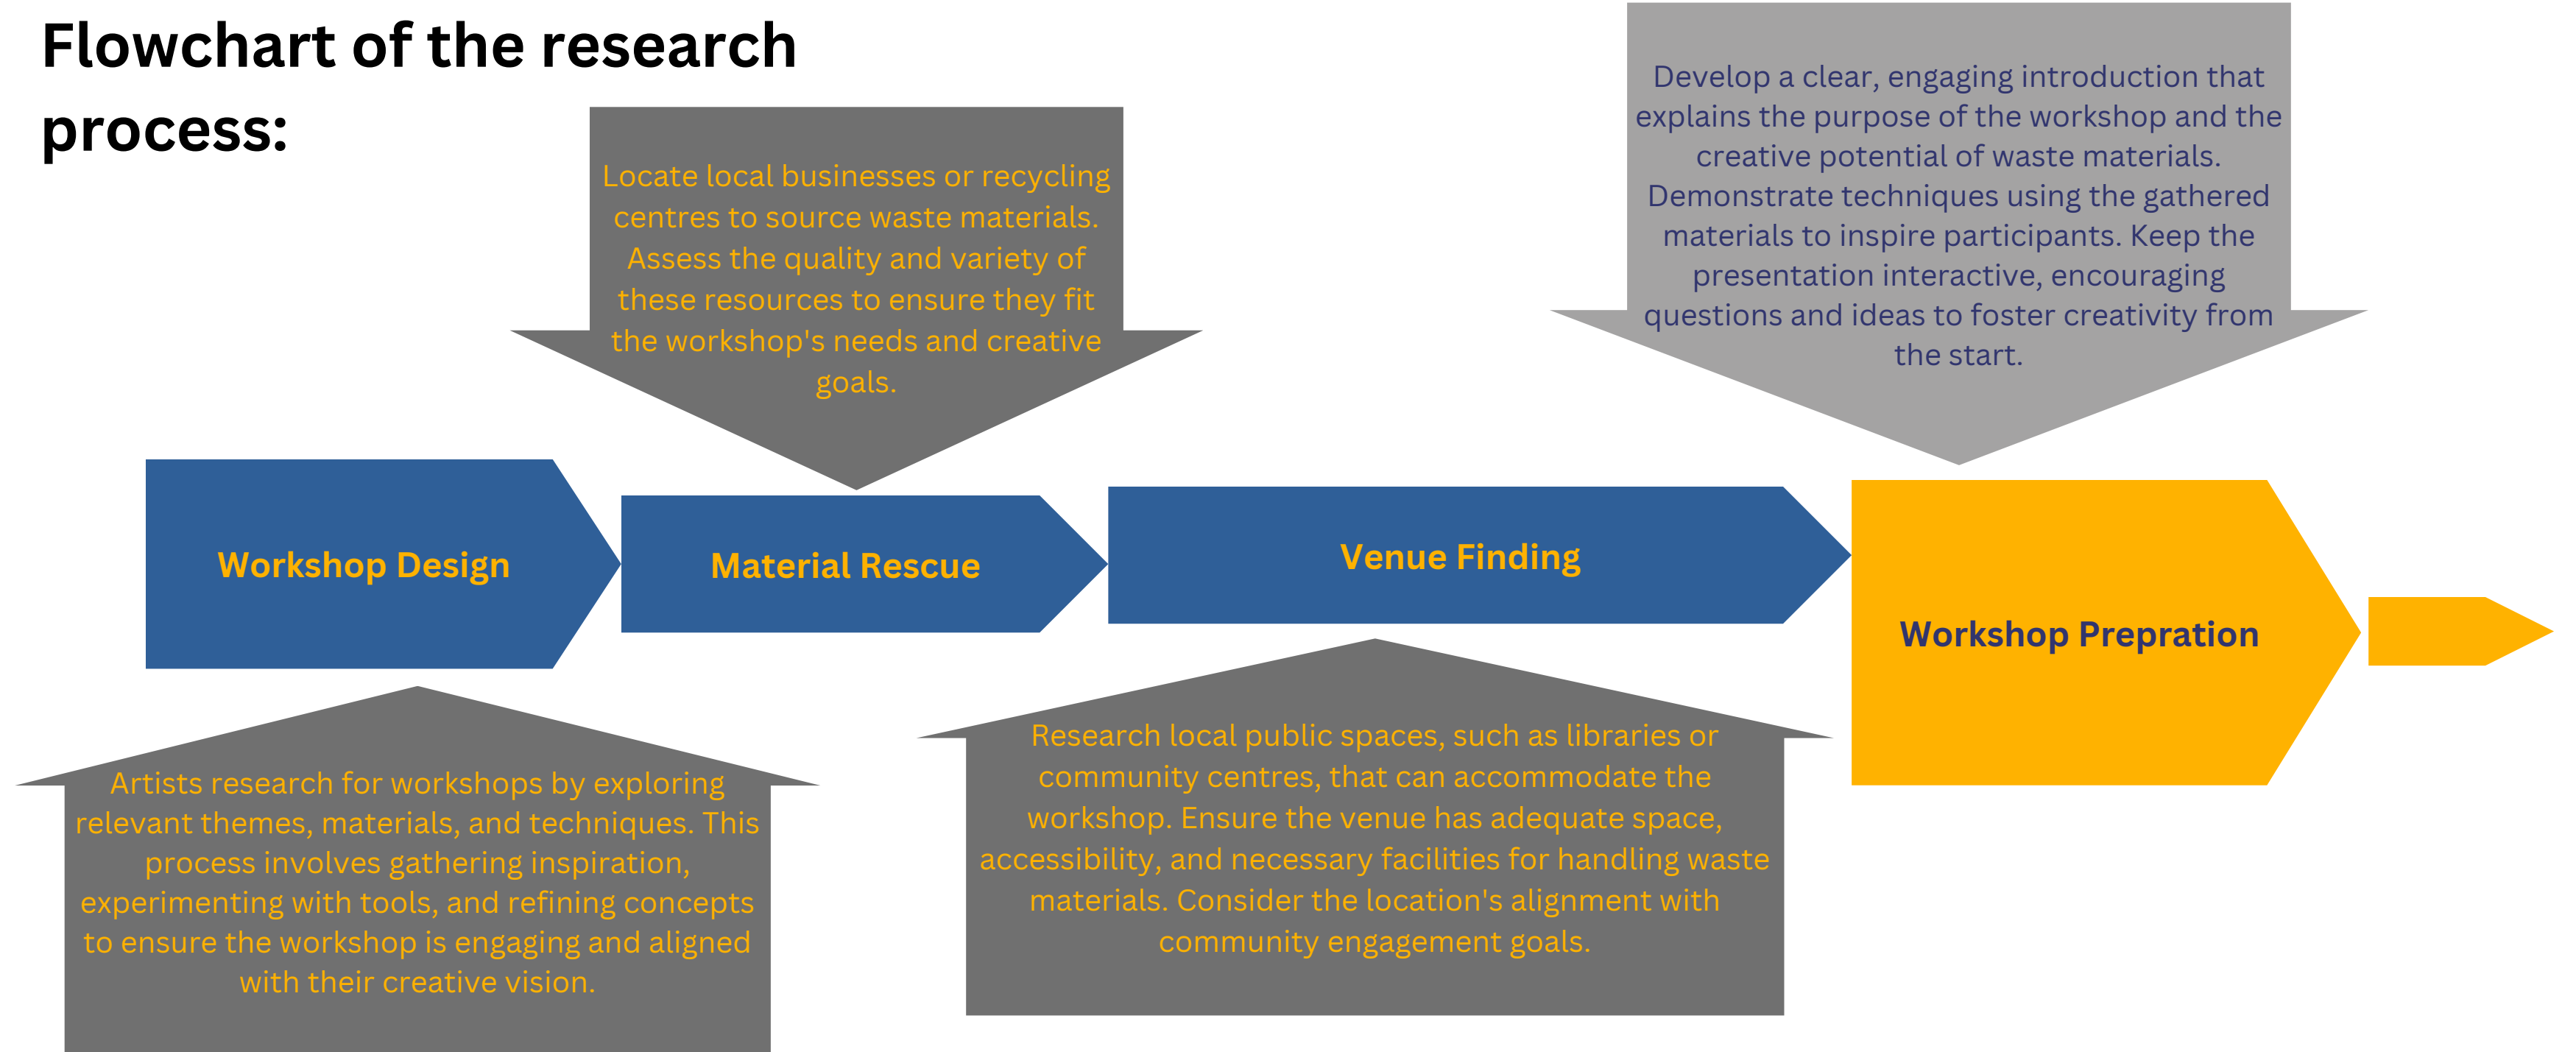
Flowchart of the research process:

Locate local businesses or recycling centres to source waste materials. Assess the quality and variety of these resources to ensure they fit the workshop's needs and creative goals.

Develop a clear, engaging introduction that explains the purpose of the workshop and the creative potential of waste materials. Demonstrate techniques using the gathered materials to inspire participants. Keep the presentation interactive, encouraging questions and ideas to foster creativity from the start.

Workshop Design

Material Rescue

Venue Finding

Workshop Prepration

Artists research for workshops by exploring relevant themes, materials, and techniques. This process involves gathering inspiration, experimenting with tools, and refining concepts to ensure the workshop is engaging and aligned with their creative vision.

Research local public spaces, such as libraries or community centres, that can accommodate the workshop. Ensure the venue has adequate space, accessibility, and necessary facilities for handling waste materials. Consider the location's alignment with community engagement goals.